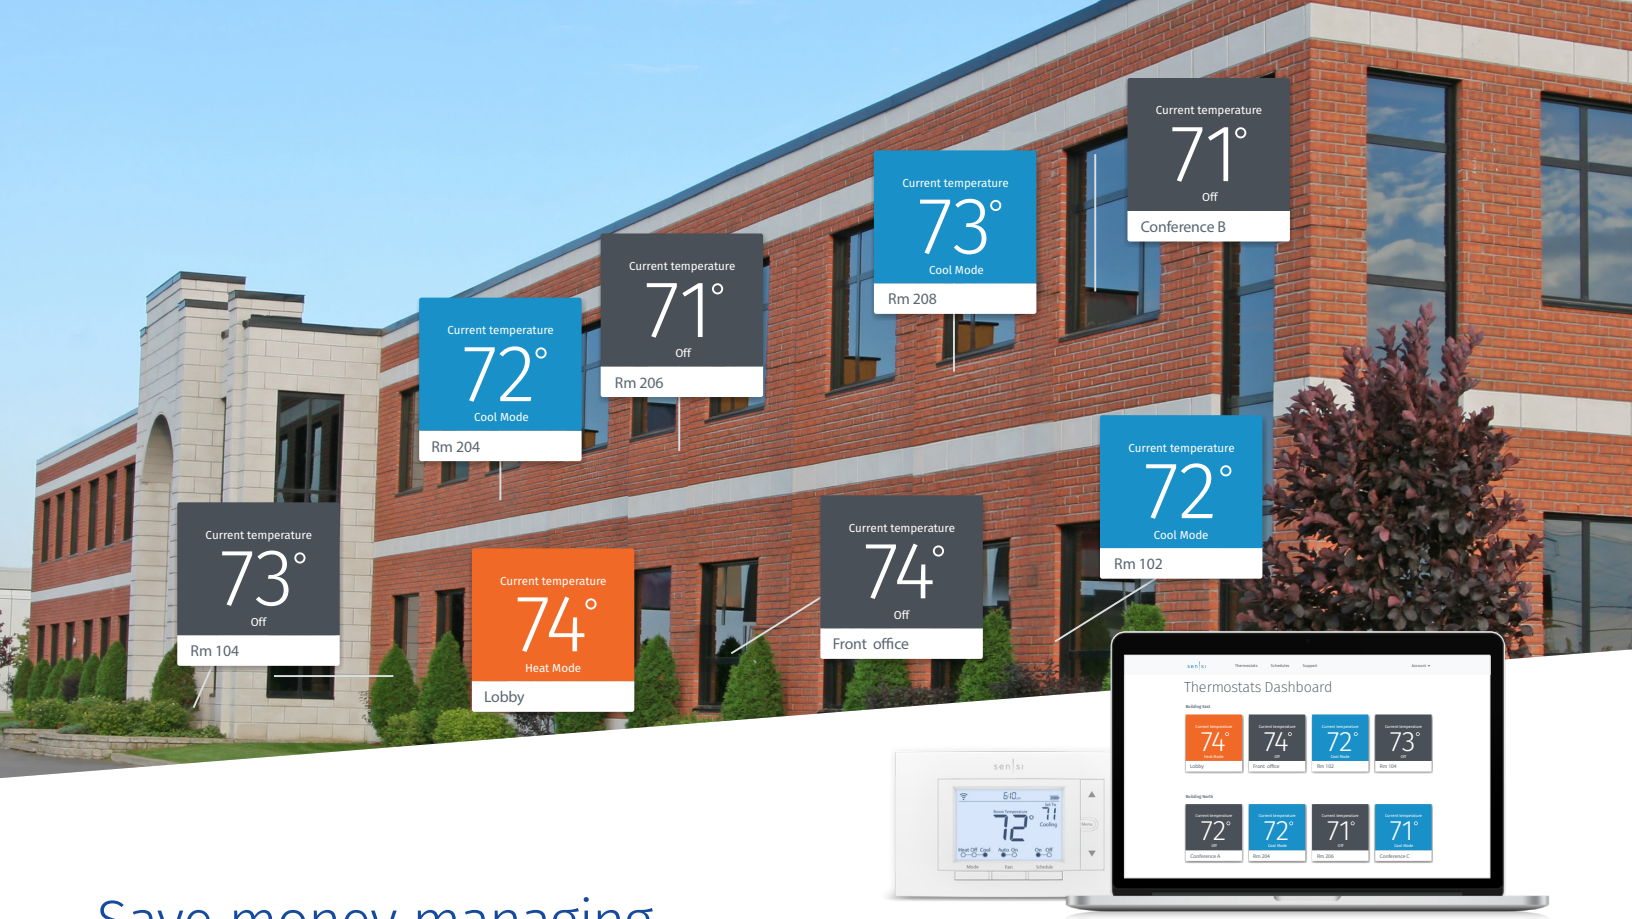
Current temperature
71°
Off
Conference B

Current temperature
73°
Cool Mode
Rm 208

Current temperature
71°
Off
Rm 206

Current temperature
72°
Cool Mode
Rm 204

Current temperature
72°
Cool Mode
Rm 102

Current temperature
73°
Off
Rm 104

Current temperature
74°
Heat Mode
Lobby

Current temperature
74°
Off
Front office

sensi

6:10

72°

71

Cooling

Mode Fan Schedule

sensi Thermostats Schedules Support Account

Thermostats Dashboard

74° Lobby
74° Front office
72° Rm 102
73° Rm 104
72° Conference A
72° Rm 204
71° Rm 206
71° Conference C

Save money managing